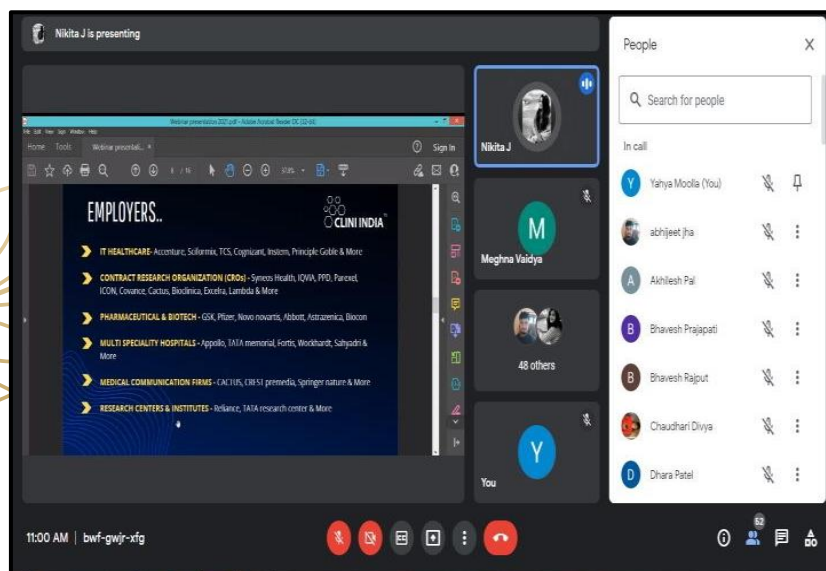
Nikita J is presenting

Webinar presentation 2021.pdf - Adobe Acrobat Reader DC (32-bit)

File Edit View Sign Window Help

Home Tools Webinar presentati... ×

Sign In

EMPLOYERS..

CLINI INDIA

IT HEALTHCARE- Accenture, Sollormix, TCS, Cognizant, Insitem, Principle Goble & More

CONTRACT RESEARCH ORGANIZATION (CROs) - Syneos Health, IQVIA, PPD, Parexel, ICON, Covance, Cactus, Bioclinica, Excelra, Lambda & More

PHARMACEUTICAL & BIOTECH - GSK, Pfizer, Novo novartis, Abbott, Astrazenica, Biocon

MULTI SPECIALITY HOSPITALS - Appollo, TATA memorial, Fortis, Workhardt, Sahyadri & More

MEDICAL COMMUNICATION FIRMS - CACTUS, CRESI premedia, Springer nature & More

RESEARCH CENTERS & INSTITUTES - Reliance, TATA research center & More

Nikita J

M
Meghna Vaidya

48 others

Y
You

People

Search for people

In call

Yahya Moolla (You)

abhijeet jha

Akhilesh Pal

Bhavesh Prajapati

Bhavesh Rajput

Chaudhari Divya

Dhara Patel

11:00 AM | bwf-gwjr-xfg

52